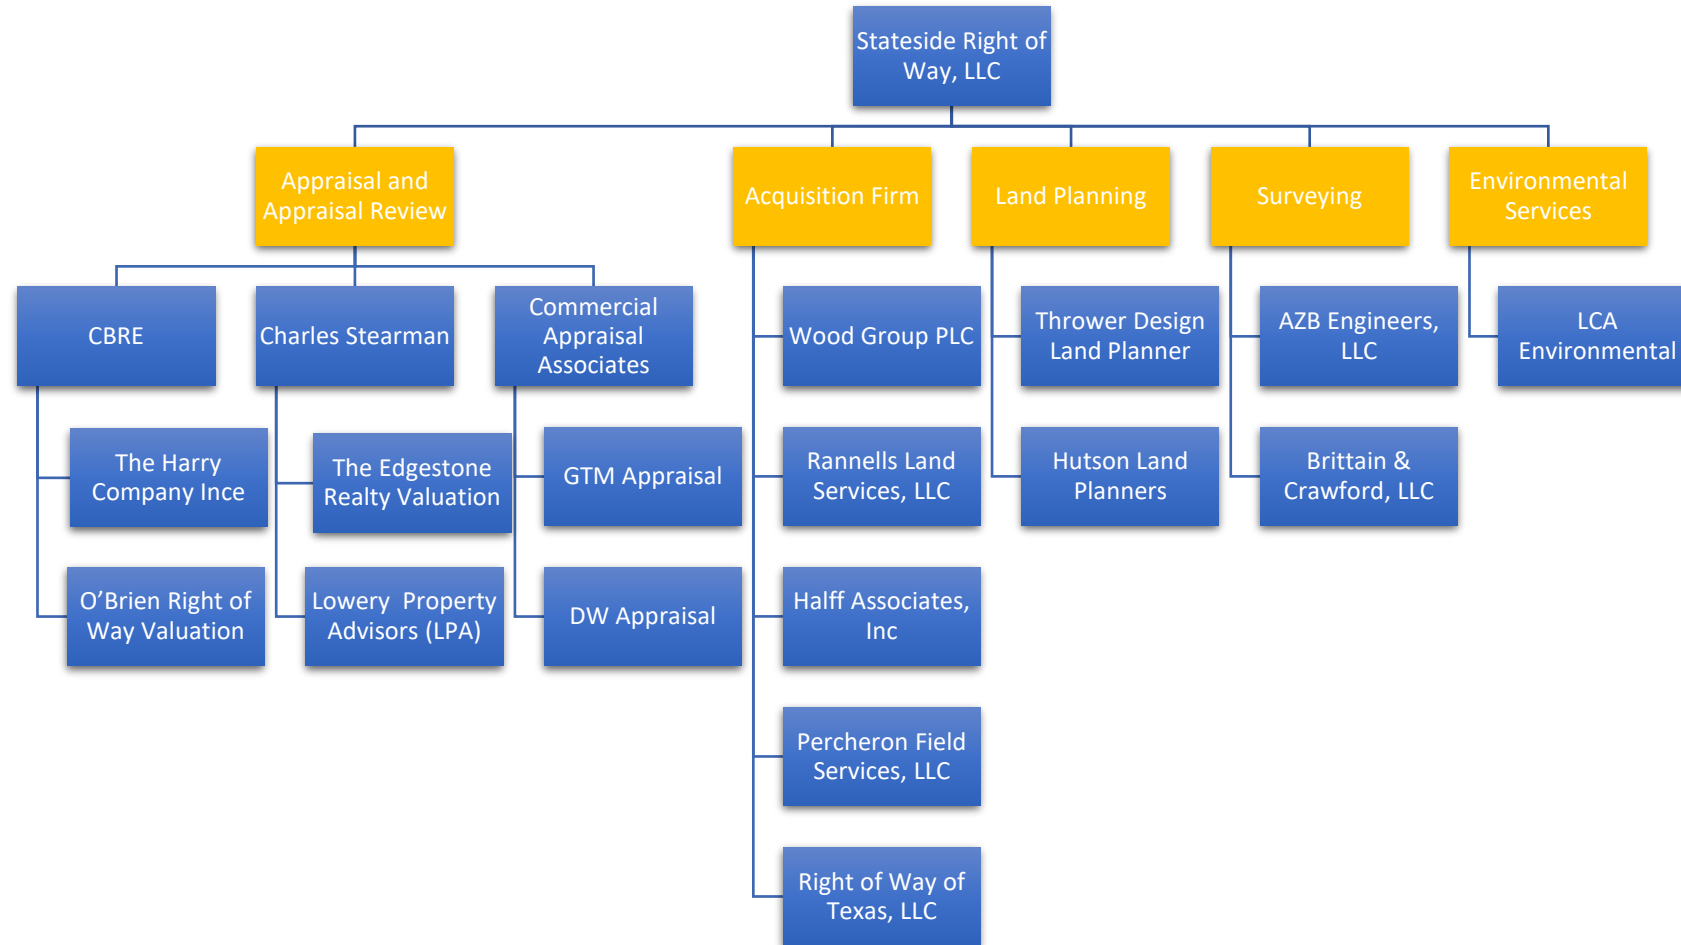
Stateside Right of Way, LLC

Appraisal and Appraisal Review

Acquisition Firm

Land Planning

Surveying

Environmental Services

CBRE

Charles Stearman

Commercial Appraisal Associates

The Harry Company Ince

O’Brien Right of Way Valuation

The Edgestone Realty Valuation

Lowery Property Advisors (LPA)

GTM Appraisal

DW Appraisal

Wood Group PLC

Rannells Land Services, LLC

Halff Associates, Inc

Percheron Field Services, LLC

Right of Way of Texas, LLC

Thrower Design Land Planner

Hutson Land Planners

AZB Engineers, LLC

Brittain & Crawford, LLC

LCA Environmental